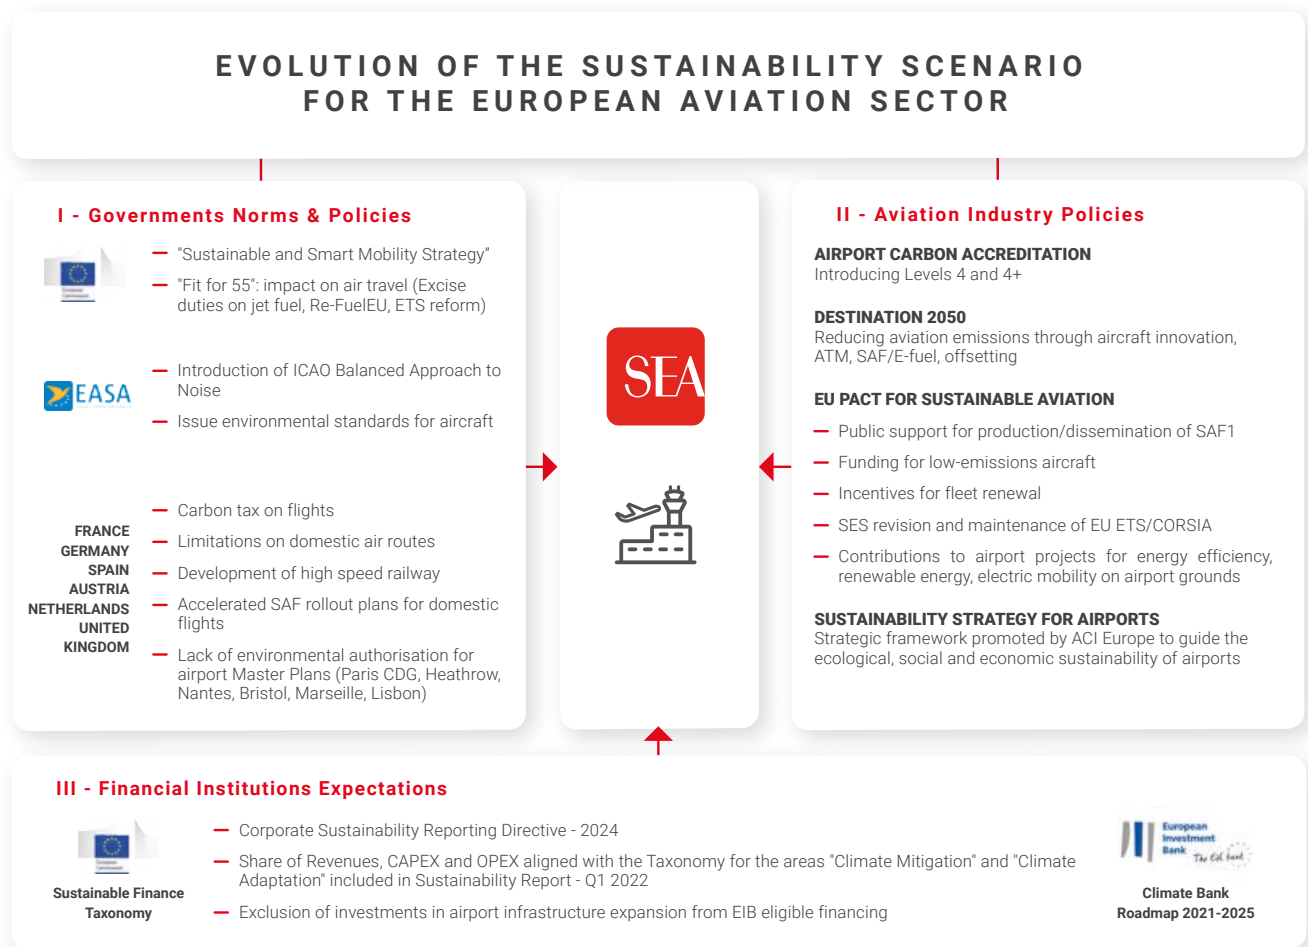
EVOLUTION OF THE SUSTAINABILITY SCENARIO FOR THE EUROPEAN AVIATION SECTOR

I - Governments Norms & Policies

European Commission

— "Sustainable and Smart Mobility Strategy"

— "Fit for 55": impact on air travel (Excise duties on jet fuel, Re-FuelEU, ETS reform)

EASA

— Introduction of ICAO Balanced Approach to Noise

— Issue environmental standards for aircraft

FRANCE
GERMANY
SPAIN
AUSTRIA
NETHERLANDS
UNITED KINGDOM

— Carbon tax on flights

— Limitations on domestic air routes

— Development of high speed railway

— Accelerated SAF rollout plans for domestic flights

— Lack of environmental authorisation for airport Master Plans (Paris CDG, Heathrow, Nantes, Bristol, Marseille, Lisbon)

SEA

II - Aviation Industry Policies

AIRPORT CARBON ACCREDITATION
Introducing Levels 4 and 4+

DESTINATION 2050
Reducing aviation emissions through aircraft innovation, ATM, SAF/E-fuel, offsetting

EU PACT FOR SUSTAINABLE AVIATION

— Public support for production/dissemination of SAF1

— Funding for low-emissions aircraft

— Incentives for fleet renewal

— SES revision and maintenance of EU ETS/CORSIA

— Contributions to airport projects for energy efficiency, renewable energy, electric mobility on airport grounds

SUSTAINABILITY STRATEGY FOR AIRPORTS
Strategic framework promoted by ACI Europe to guide the ecological, social and economic sustainability of airports

III - Financial Institutions Expectations

European Commission

Sustainable Finance Taxonomy

— Corporate Sustainability Reporting Directive - 2024

— Share of Revenues, CAPEX and OPEX aligned with the Taxonomy for the areas "Climate Mitigation" and "Climate Adaptation" included in Sustainability Report - Q1 2022

— Exclusion of investments in airport infrastructure expansion from EIB eligible financing

European Investment Bank
The EU bank

Climate Bank Roadmap 2021-2025